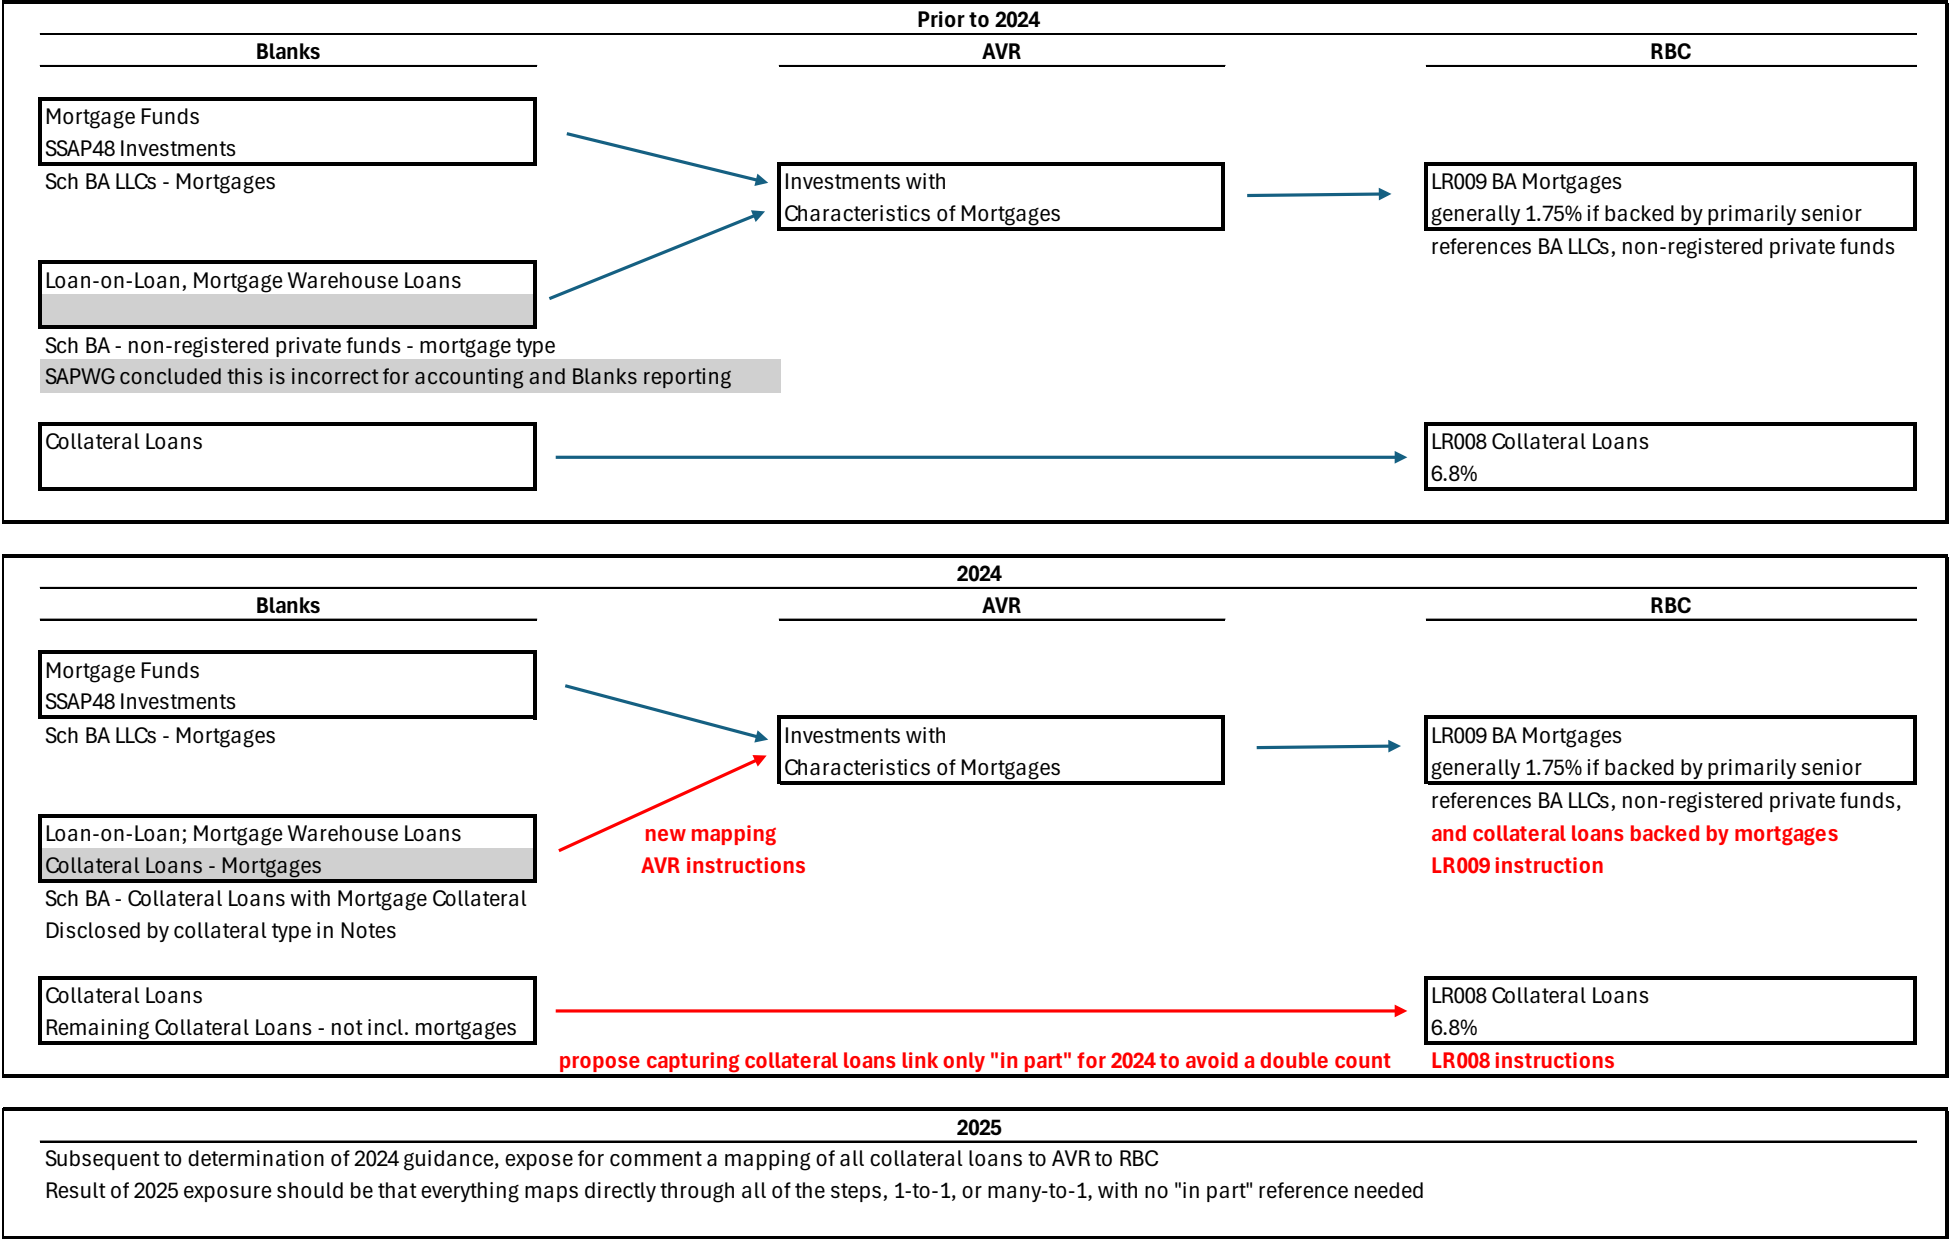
Prior to 2024

Blanks

AVR

RBC

Mortgage Funds
SSAP48 Investments
Sch BA LLCs - Mortgages

Investments with
Characteristics of Mortgages

LR009 BA Mortgages
generally 1.75% if backed by primarily senior
references BA LLCs, non-registered private funds

Loan-on-Loan, Mortgage Warehouse Loans

Sch BA - non-registered private funds - mortgage type
SAPWG concluded this is incorrect for accounting and Blanks reporting

Collateral Loans

LR008 Collateral Loans
6.8%

2024

Blanks

AVR

RBC

Mortgage Funds
SSAP48 Investments
Sch BA LLCs - Mortgages

Investments with
Characteristics of Mortgages

LR009 BA Mortgages
generally 1.75% if backed by primarily senior
references BA LLCs, non-registered private funds,
and collateral loans backed by mortgages
LR009 instruction

Loan-on-Loan; Mortgage Warehouse Loans
Collateral Loans - Mortgages
Sch BA - Collateral Loans with Mortgage Collateral
Disclosed by collateral type in Notes

new mapping
AVR instructions

Collateral Loans
Remaining Collateral Loans - not incl. mortgages

LR008 Collateral Loans
6.8%

propose capturing collateral loans link only "in part" for 2024 to avoid a double count

LR008 instructions

2025

Subsequent to determination of 2024 guidance, expose for comment a mapping of all collateral loans to AVR to RBC
Result of 2025 exposure should be that everything maps directly through all of the steps, 1-to-1, or many-to-1, with no "in part" reference needed